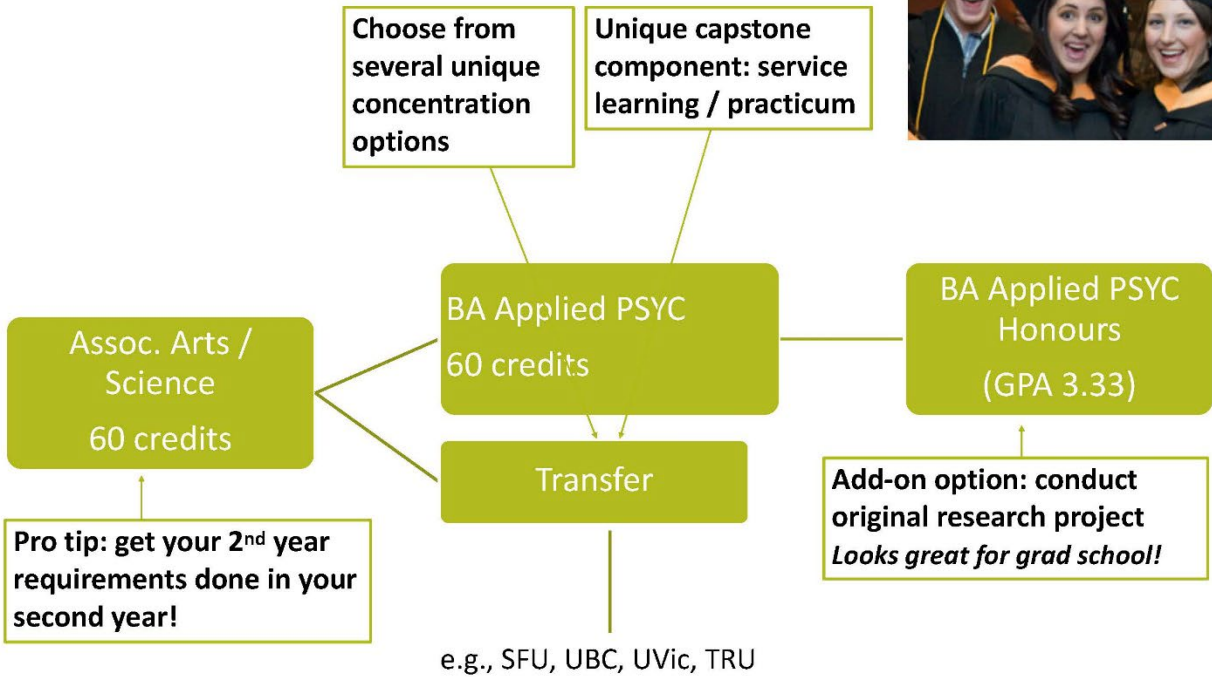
Choose from several unique concentration options

Unique capstone component: service learning / practicum

Assoc. Arts / Science

60 credits

BA Applied PSYC

60 credits

BA Applied PSYC Honours

(GPA 3.33)

Transfer

Pro tip: get your 2$^{nd}$ year requirements done in your second year!

Add-on option: conduct original research project
*Looks great for grad school!*

e.g., SFU, UBC, UVic, TRU